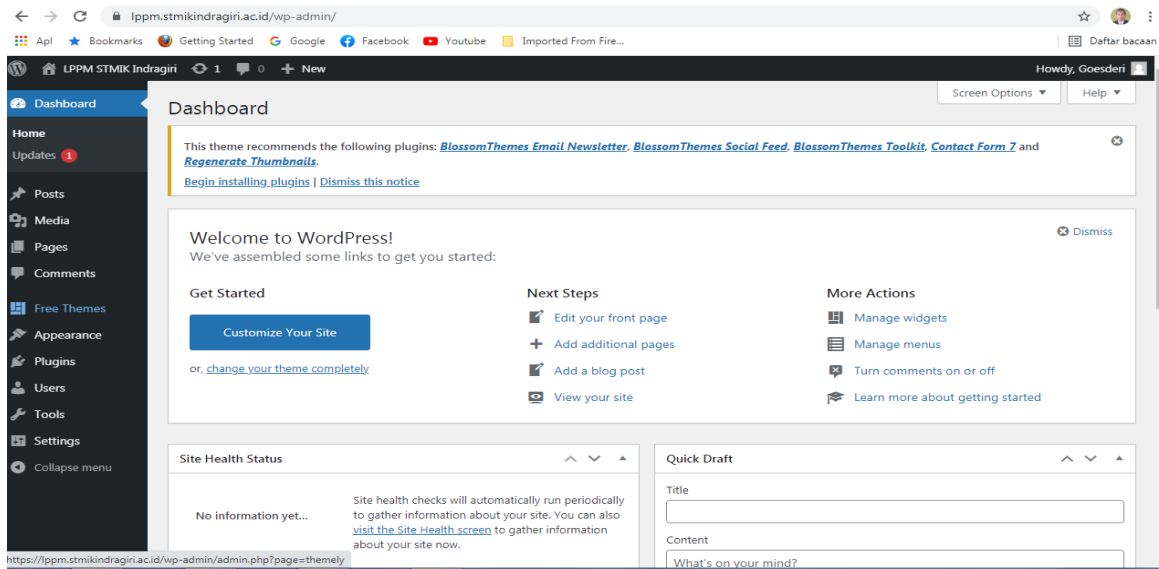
lppm.stmikindragiri.ac.id/wp-admin/

Apl Bookmarks Getting Started Google Facebook Youtube Imported From Fire... Daftar bacaan

LPPM STMIK Indragiri 1 0 New Howdy, Goesderi

Dashboard
Home
Updates 1
Posts
Media
Pages
Comments
Free Themes
Appearance
Plugins
Users
Tools
Settings
Collapse menu

Screen Options Help

Dashboard

This theme recommends the following plugins: BlossomThemes Email Newsletter, BlossomThemes Social Feed, BlossomThemes Toolkit, Contact Form 7 and Regenerate Thumbnails.
Begin installing plugins | Dismiss this notice

Dismiss

Welcome to WordPress!
We've assembled some links to get you started:

Get Started
Customize Your Site
or, change your theme completely

Next Steps
Edit your front page
Add additional pages
Add a blog post
View your site

More Actions
Manage widgets
Manage menus
Turn comments on or off
Learn more about getting started

Site Health Status
No information yet...
Site health checks will automatically run periodically to gather information about your site. You can also visit the Site Health screen to gather information about your site now.

Quick Draft
Title
Content
What's on your mind?

https://lppm.stmikindragiri.ac.id/wp-admin/admin.php?page=themely